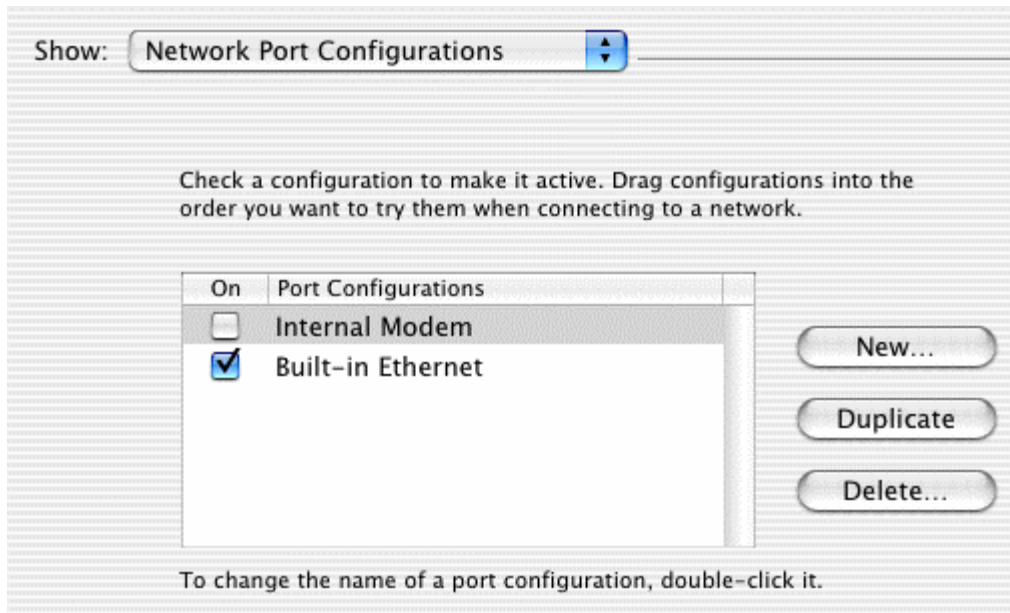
Show: Network Port Configurations

Check a configuration to make it active. Drag configurations into the order you want to try them when connecting to a network.

| On | Port Configurations |
|---|---|
| ☐ | Internal Modem |
| ☑ | Built-in Ethernet |

New...

Duplicate

Delete...

To change the name of a port configuration, double-click it.